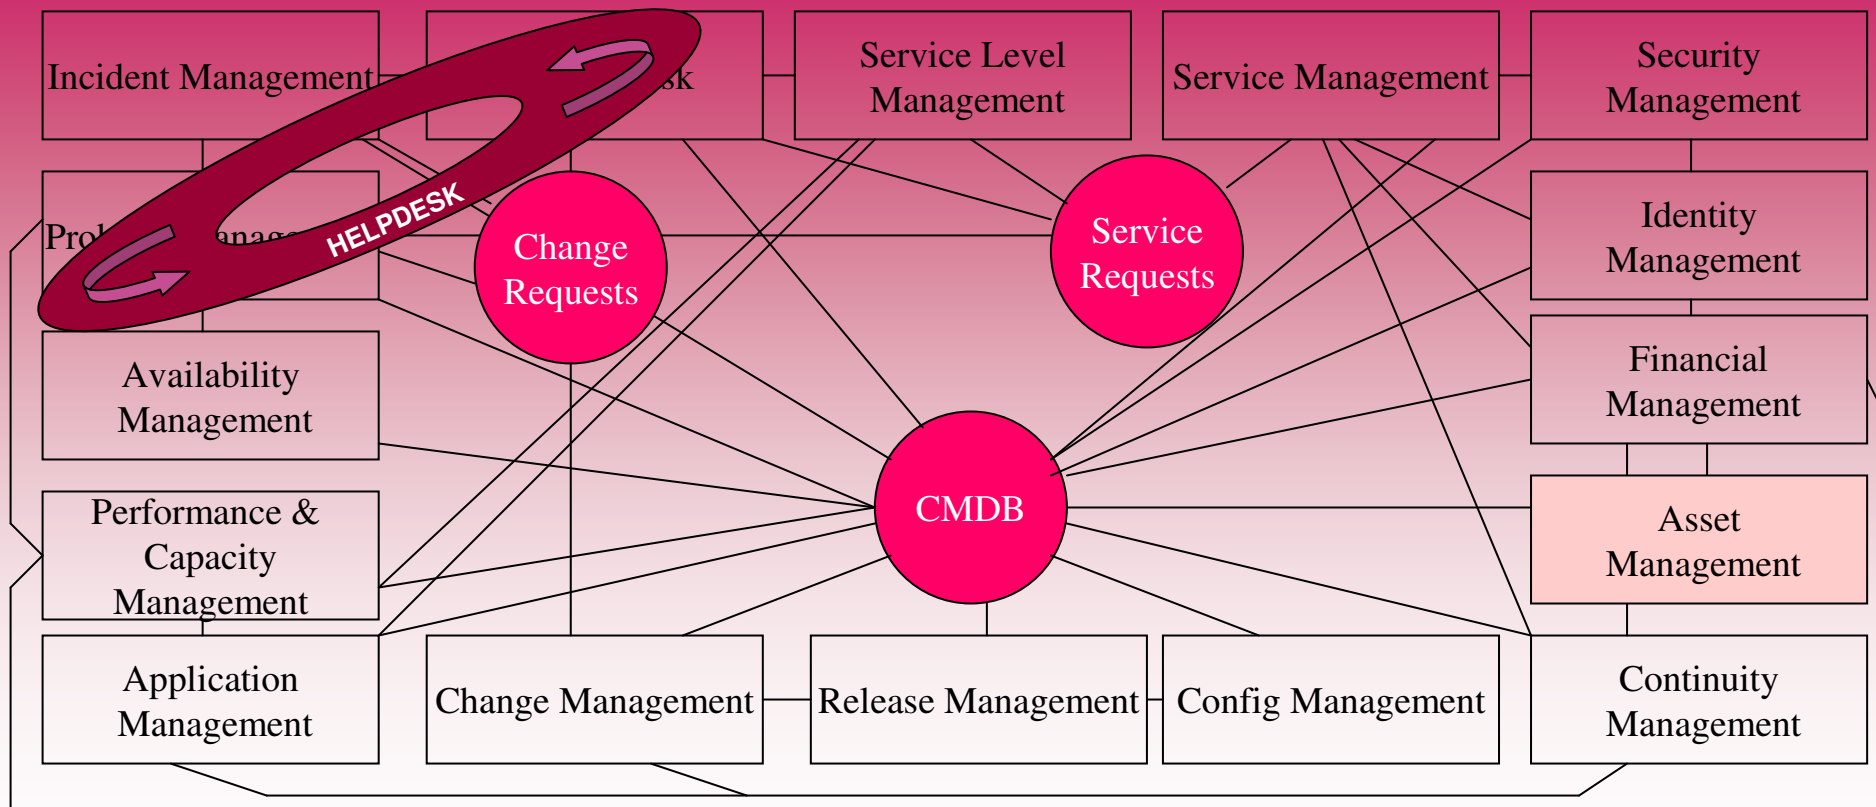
Incident Management

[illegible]sk

Service Level Management

Service Management

Security Management

Prob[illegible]anag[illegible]

HELPDESK

Change Requests

Service Requests

Identity Management

Availability Management

Financial Management

CMDB

Performance & Capacity Management

Asset Management

Application Management

Change Management

Release Management

Config Management

Continuity Management